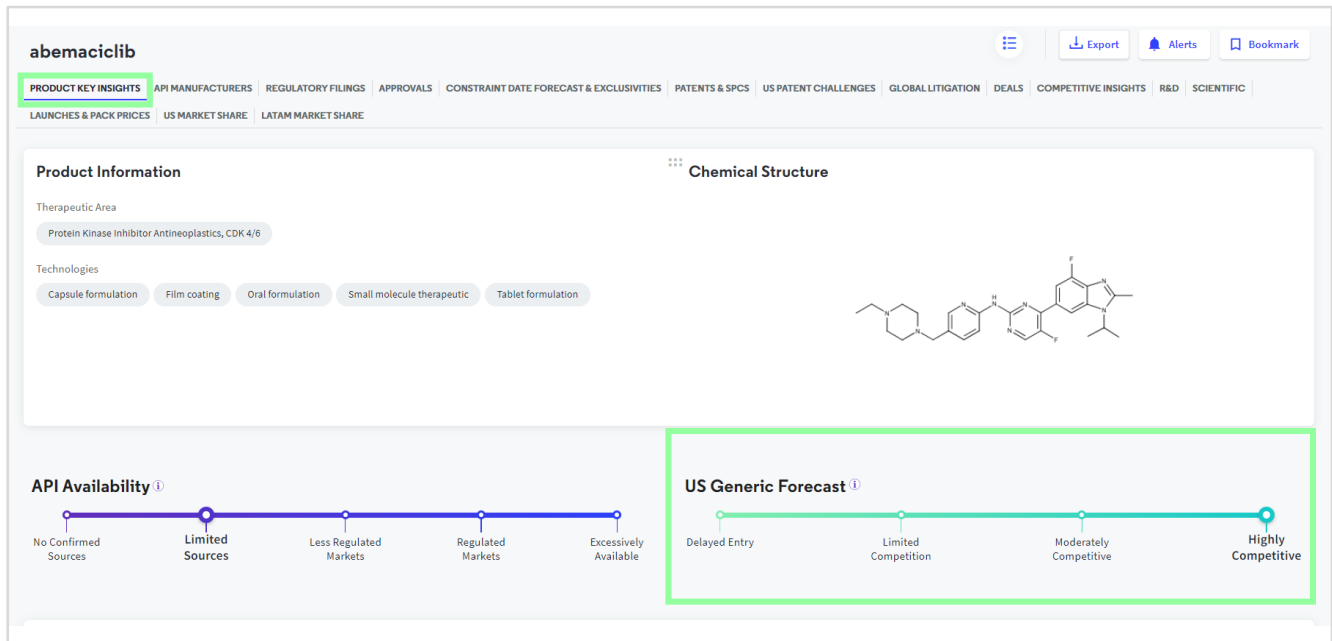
abemaciclib

Export Alerts Bookmark

PRODUCT KEY INSIGHTS | API MANUFACTURERS | REGULATORY FILINGS | APPROVALS | CONSTRAINT DATE FORECAST & EXCLUSIVITIES | PATENTS & SPCS | US PATENT CHALLENGES | GLOBAL LITIGATION | DEALS | COMPETITIVE INSIGHTS | R&D | SCIENTIFIC | LAUNCHES & PACK PRICES | US MARKET SHARE | LATAM MARKET SHARE

Product Information

Therapeutic Area

Protein Kinase Inhibitor Antineoplastics, CDK 4/6

Technologies

Capsule formulation | Film coating | Oral formulation | Small molecule therapeutic | Tablet formulation

Chemical Structure

F N N H N N F

API Availability

No Confirmed Sources | Limited Sources | Less Regulated Markets | Regulated Markets | Excessively Available

US Generic Forecast

Delayed Entry | Limited Competition | Moderately Competitive | Highly Competitive